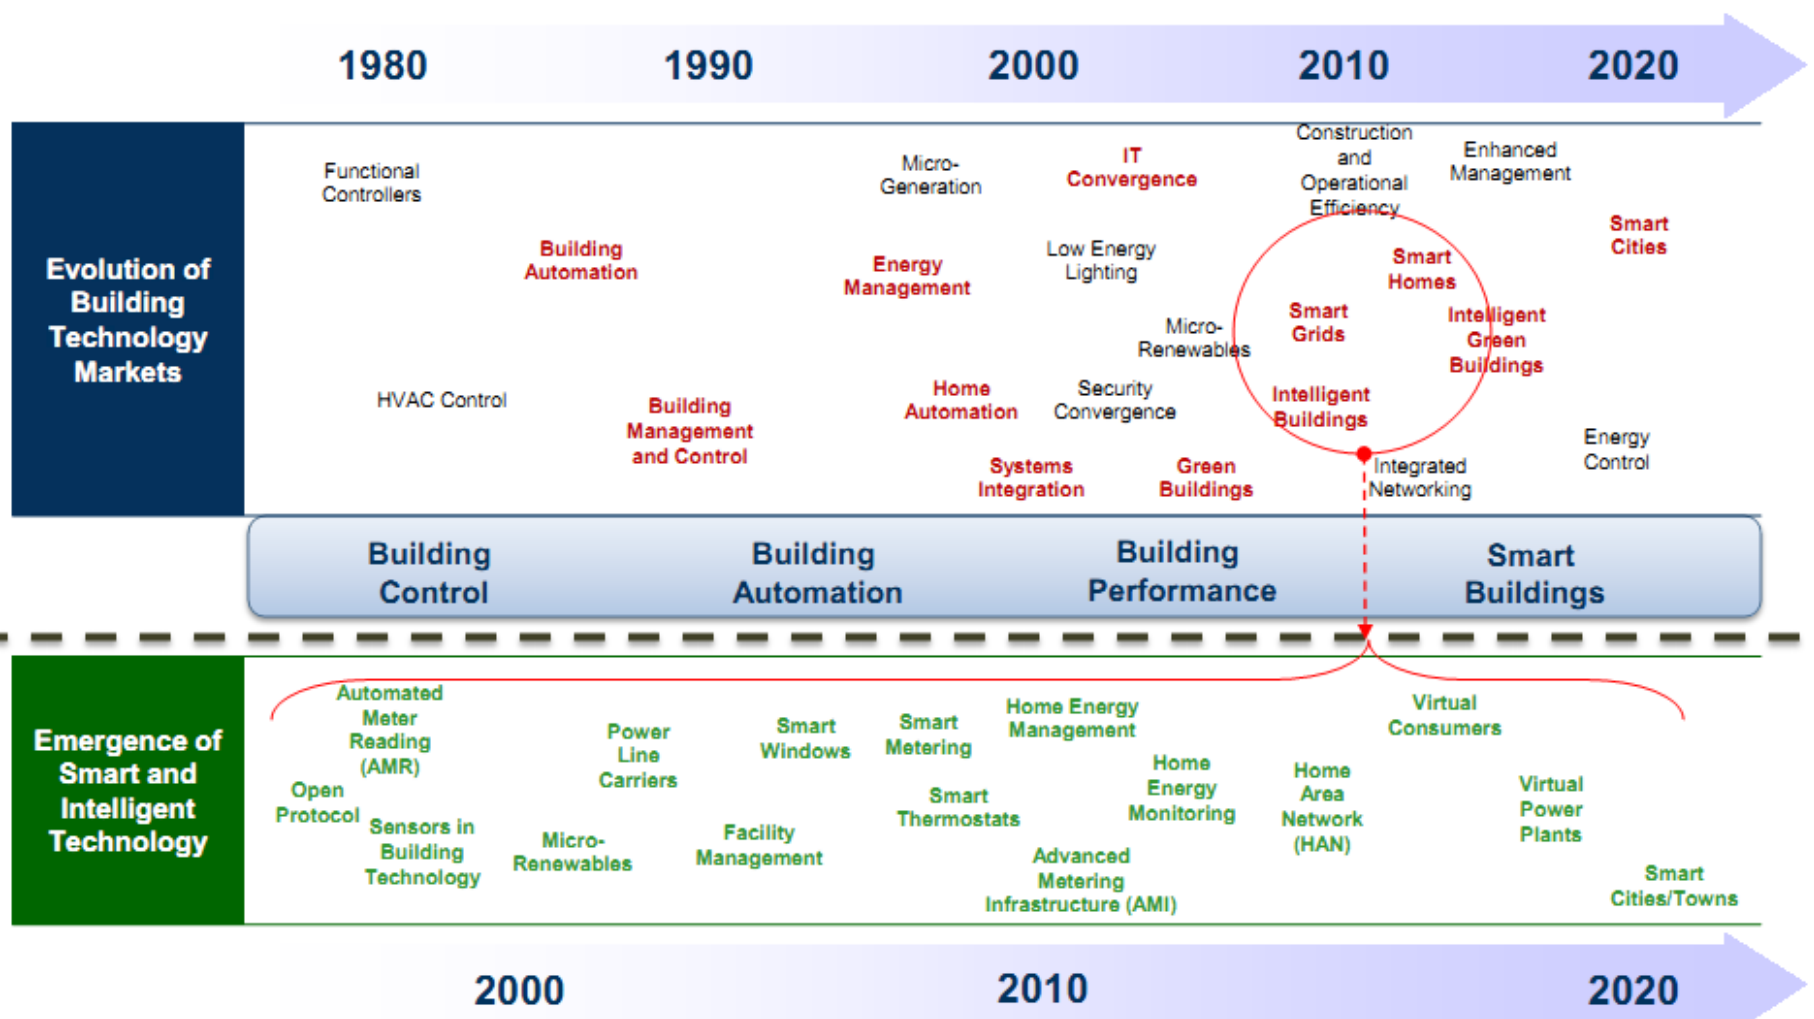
1980 1990 2000 2010 2020

Evolution of Building Technology Markets

Functional Controllers

Building Automation

HVAC Control

Building Management and Control

Micro-Generation

Energy Management

Home Automation

Systems Integration

IT Convergence

Low Energy Lighting

Micro-Renewables

Security Convergence

Green Buildings

Construction and Operational Efficiency

Enhanced Management

Smart Homes

Smart Grids

Intelligent Green Buildings

Intelligent Buildings

Smart Cities

Integrated Networking

Energy Control

Building Control

Building Automation

Building Performance

Smart Buildings

Emergence of Smart and Intelligent Technology

Automated Meter Reading (AMR)

Open Protocol

Sensors in Building Technology

Micro-Renewables

Power Line Carriers

Smart Windows

Facility Management

Smart Metering

Smart Thermostats

Home Energy Management

Home Energy Monitoring

Advanced Metering Infrastructure (AMI)

Home Area Network (HAN)

Virtual Consumers

Virtual Power Plants

Smart Cities/Towns

2000 2010 2020